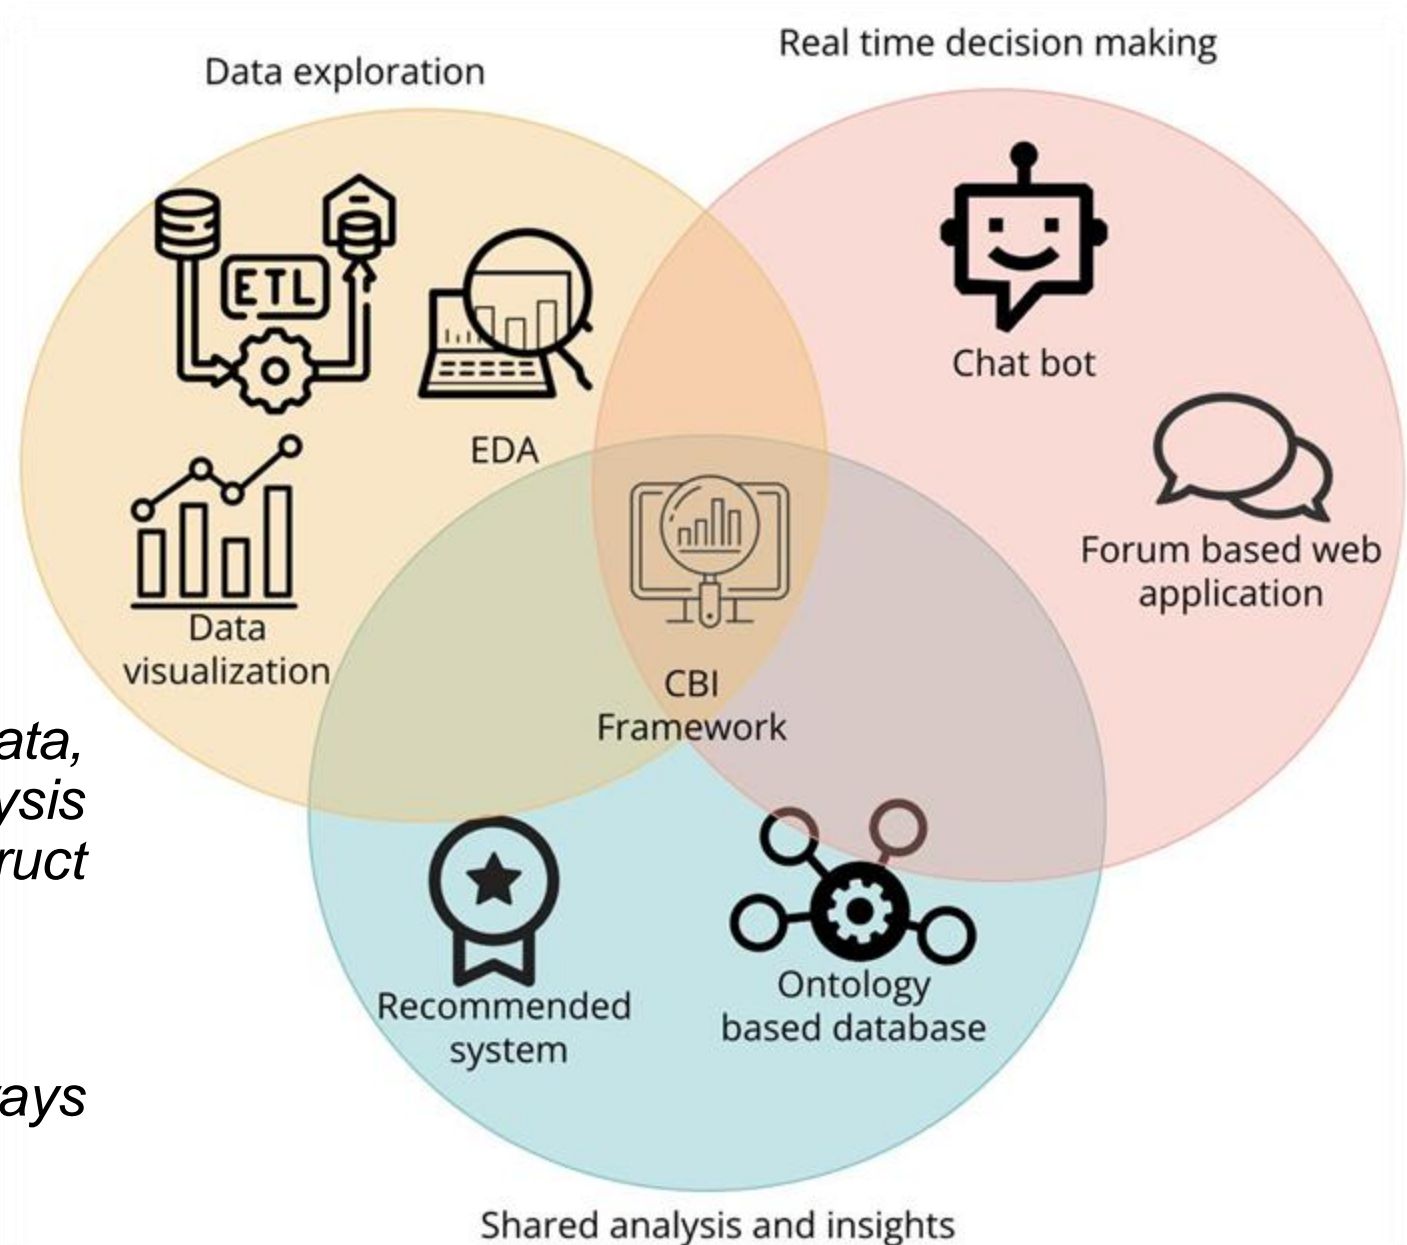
Data exploration

Real time decision making

ETL

EDA

Chat bot

Forum based web application

Data visualization

CBI Framework

ata,
ysis
ruct

ays

Recommended system

Ontology based database

Shared analysis and insights